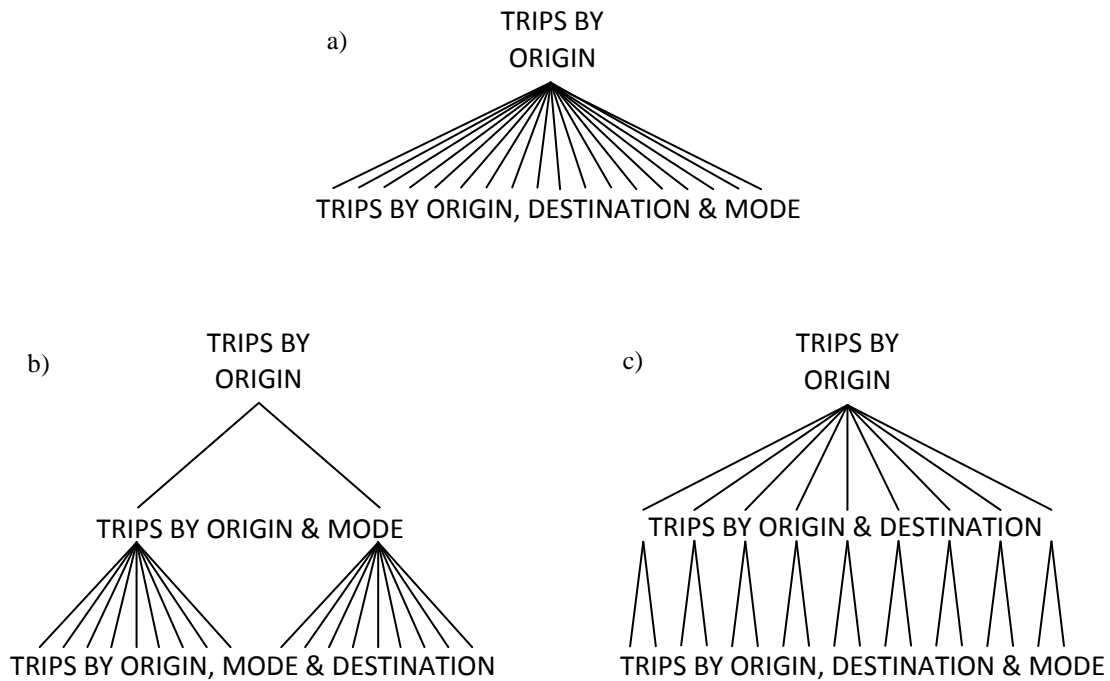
a)

TRIPS BY ORIGIN

TRIPS BY ORIGIN, DESTINATION & MODE

b)

TRIPS BY ORIGIN

TRIPS BY ORIGIN & MODE

TRIPS BY ORIGIN, MODE & DESTINATION

c)

TRIPS BY ORIGIN

TRIPS BY ORIGIN & DESTINATION

TRIPS BY ORIGIN, DESTINATION & MODE